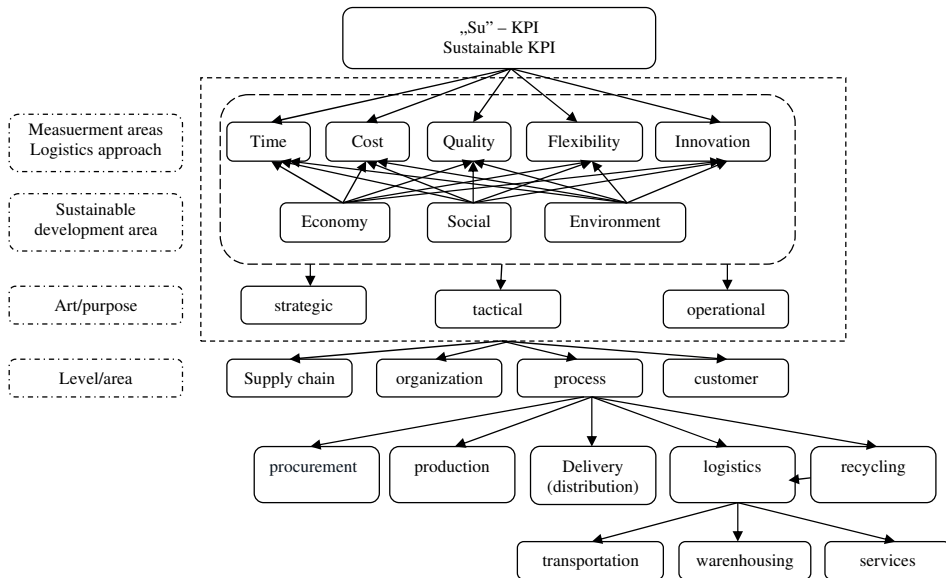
„Su" – KPI
Sustainable KPI

Measuerment areas
Logistics approach

Time
Cost
Quality
Flexibility
Innovation

Sustainable
development area

Economy
Social
Environment

Art/purpose

strategic
tactical
operational

Level/area

Supply chain
organization
process
customer

procurement
production
Delivery
(distribution)
logistics
recycling

transportation
warenhousing
services